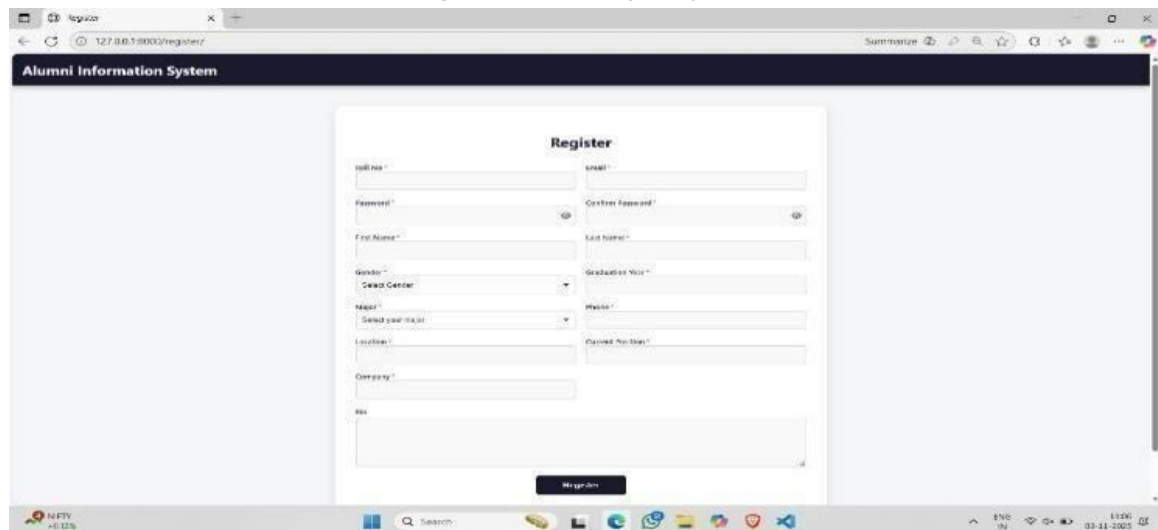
Register

127.0.0.1:8000/register/

Summarize

Alumni Information System

Register

Roll No *

Email *

Password *

Confirm Password *

First Name *

Last Name *

Gender *

Select Gender

Graduation Year *

Major *

Select your major

Phone *

Location *

Current Position *

Company *

Bio

Register

NIFTY
+0.12%

Search

ENG
IN

11:06
03-11-2025